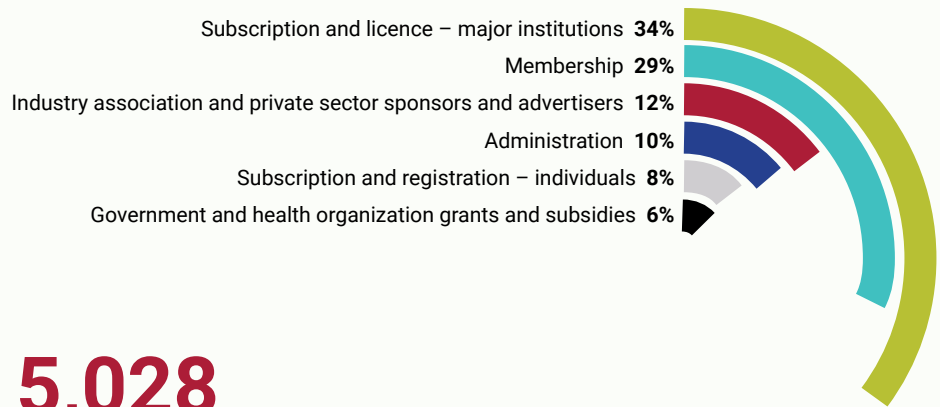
Subscription and licence – major institutions **34%**
Membership **29%**
Industry association and private sector sponsors and advertisers **12%**
Administration **10%**
Subscription and registration – individuals **8%**
Government and health organization grants and subsidies **6%**

5,028